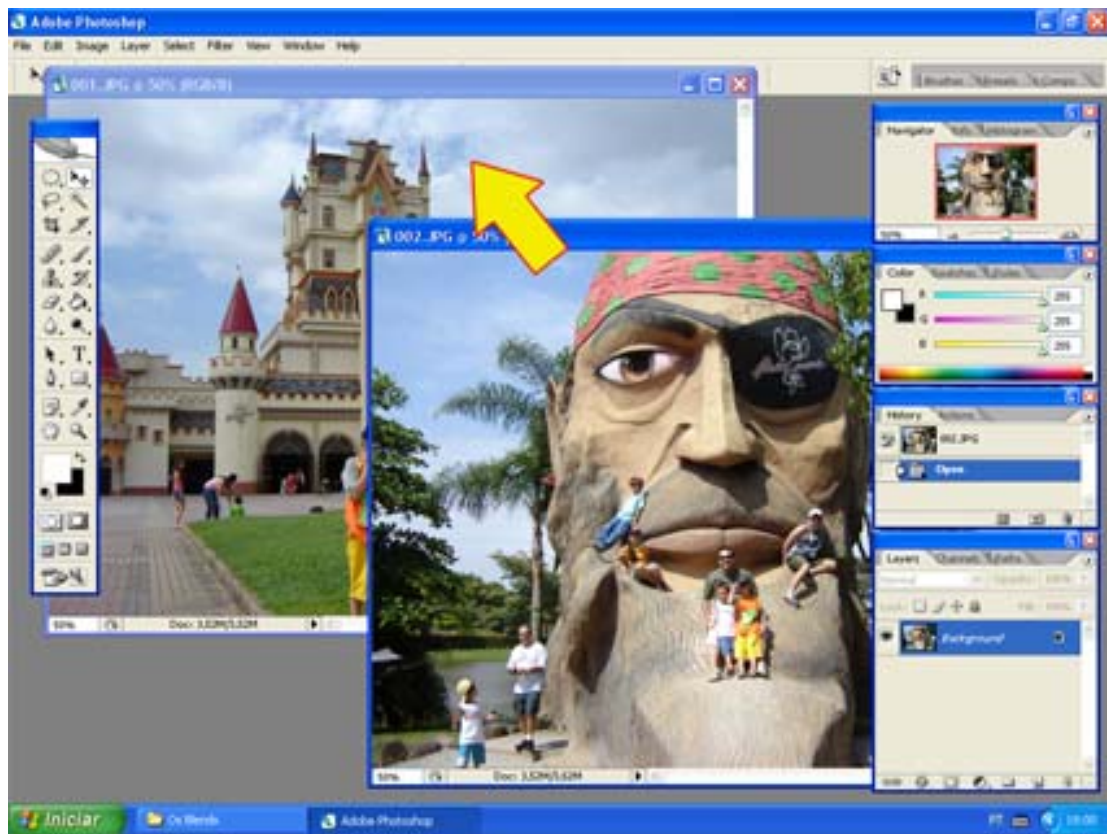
Adobe Photoshop

File Edit Image Layer Select Filter View Window Help

Brushes Tool Presets Layer Comps

001.JPG @ 50% (RGB/8)

50% Doc: 3,52M/3,52M

002.JPG @ 50%

50% Doc: 3,52M/3,52M

Navigator Info Histogram

50%

Color Swatches Styles

R 255
G 255
B 255

History Actions

002.JPG

Open

Layers Channels Paths

Normal Opacity: 100%

Lock: Fill: 100%

Background

Iniciar

Os Blends

Adobe Photoshop

PT 19:00